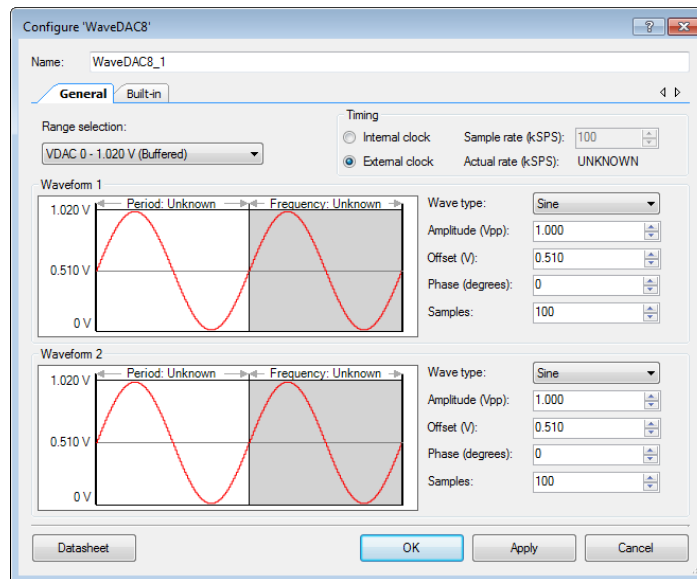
Configure 'WaveDAC8'

?

Name: WaveDAC8_1

General Built-in

Range selection:

VDAC 0 - 1.020 V (Buffered)

Timing

Internal clock

External clock

Sample rate (kSPS): 100

Actual rate (kSPS): UNKNOWN

Waveform 1

Period: Unknown

Frequency: Unknown

1.020 V

0.510 V

0 V

Wave type: Sine

Amplitude (Vpp): 1.000

Offset (V): 0.510

Phase (degrees): 0

Samples: 100

Waveform 2

Period: Unknown

Frequency: Unknown

1.020 V

0.510 V

0 V

Wave type: Sine

Amplitude (Vpp): 1.000

Offset (V): 0.510

Phase (degrees): 0

Samples: 100

Datasheet

OK

Apply

Cancel